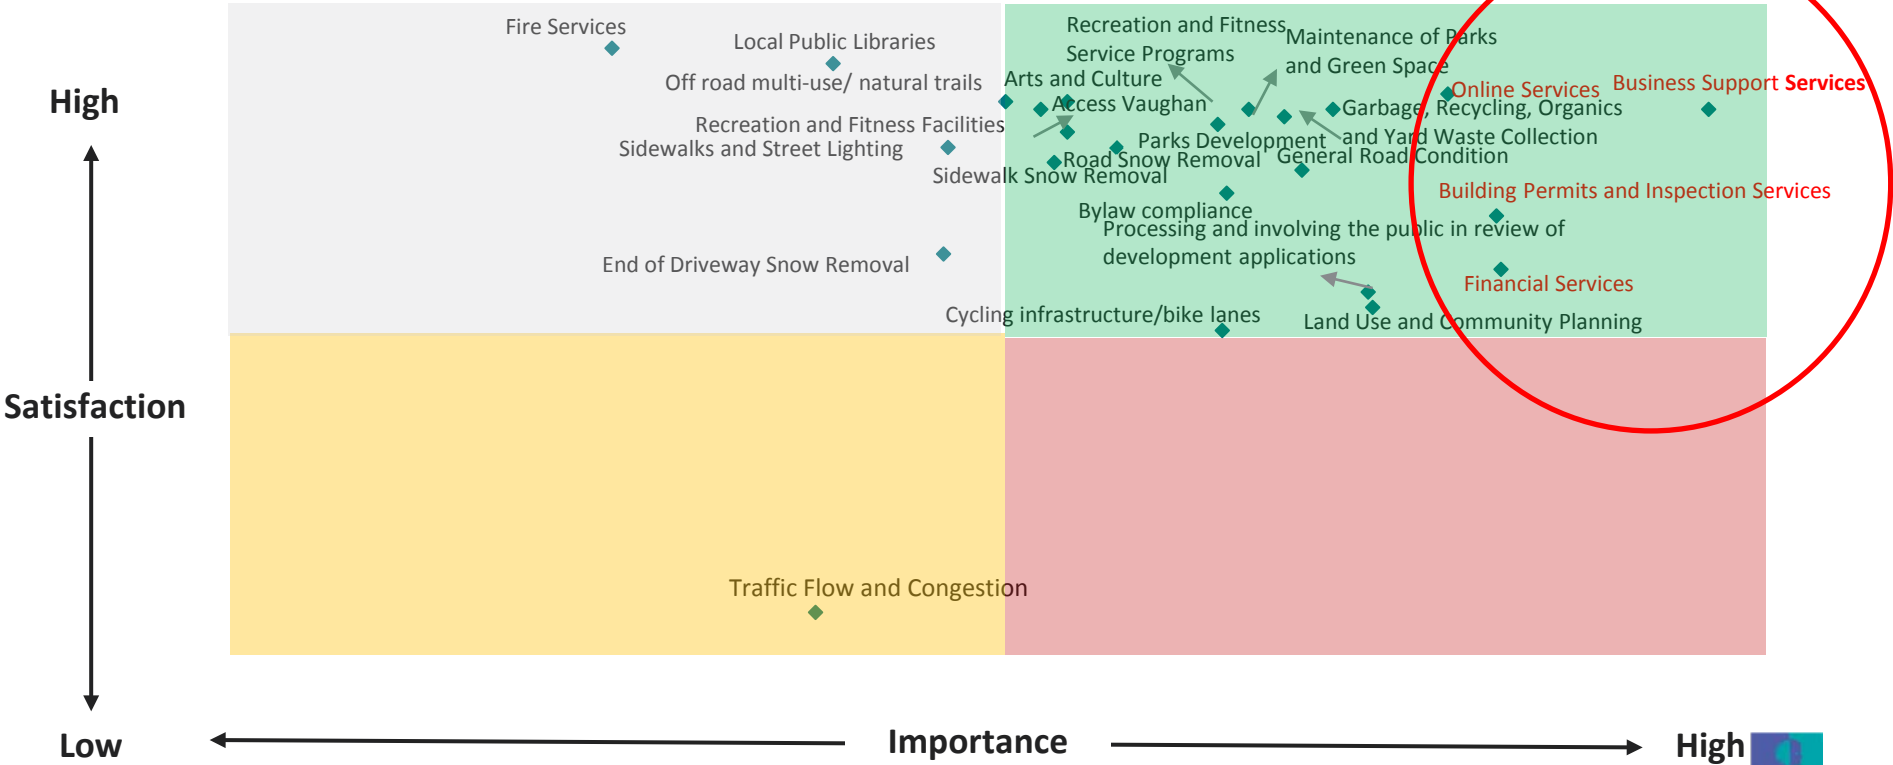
High

Satisfaction

Low

Fire Services

Local Public Libraries

Off road multi-use/ natural trails

Recreation and Fitness Facilities

Sidewalks and Street Lighting

End of Driveway Snow Removal

Recreation and Fitness Service Programs

Maintenance of Parks and Green Space

Arts and Culture

Access Vaughan

Online Services

Business Support Services

Garbage, Recycling, Organics and Yard Waste Collection

Parks Development

Road Snow Removal

General Road Condition

Sidewalk Snow Removal

Building Permits and Inspection Services

Bylaw compliance

Processing and involving the public in review of development applications

Financial Services

Cycling infrastructure/bike lanes

Land Use and Community Planning

Traffic Flow and Congestion

Importance

High